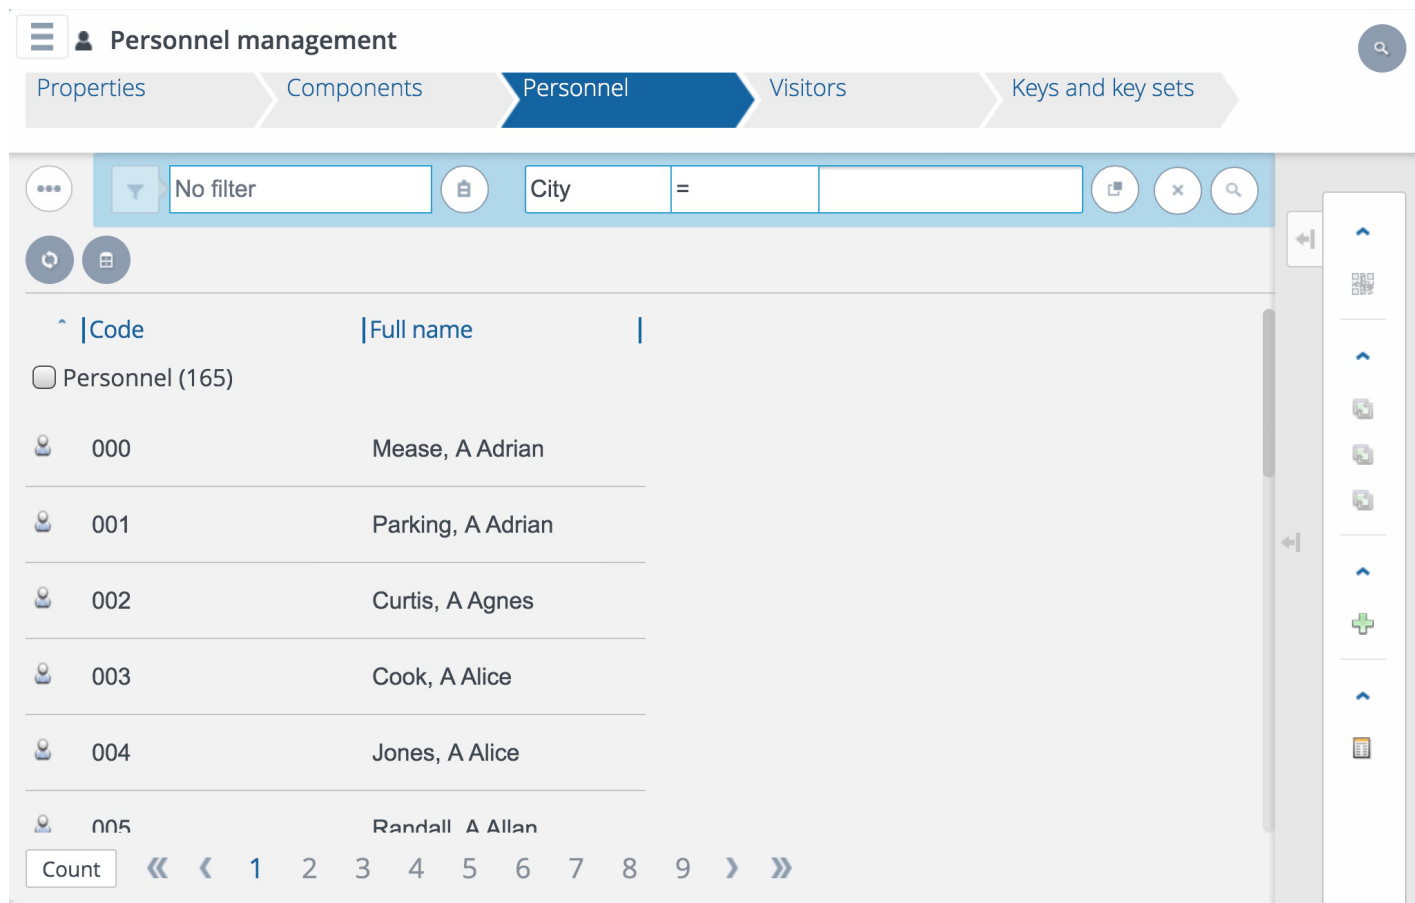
Personnel management

Properties Components Personnel Visitors Keys and key sets

No filter

City =

Code | Full name

Personnel (165)

000 Mease, A Adrian

001 Parking, A Adrian

002 Curtis, A Agnes

003 Cook, A Alice

004 Jones, A Alice

005 Randall, A Allan

Count « ‹ 1 2 3 4 5 6 7 8 9 › »